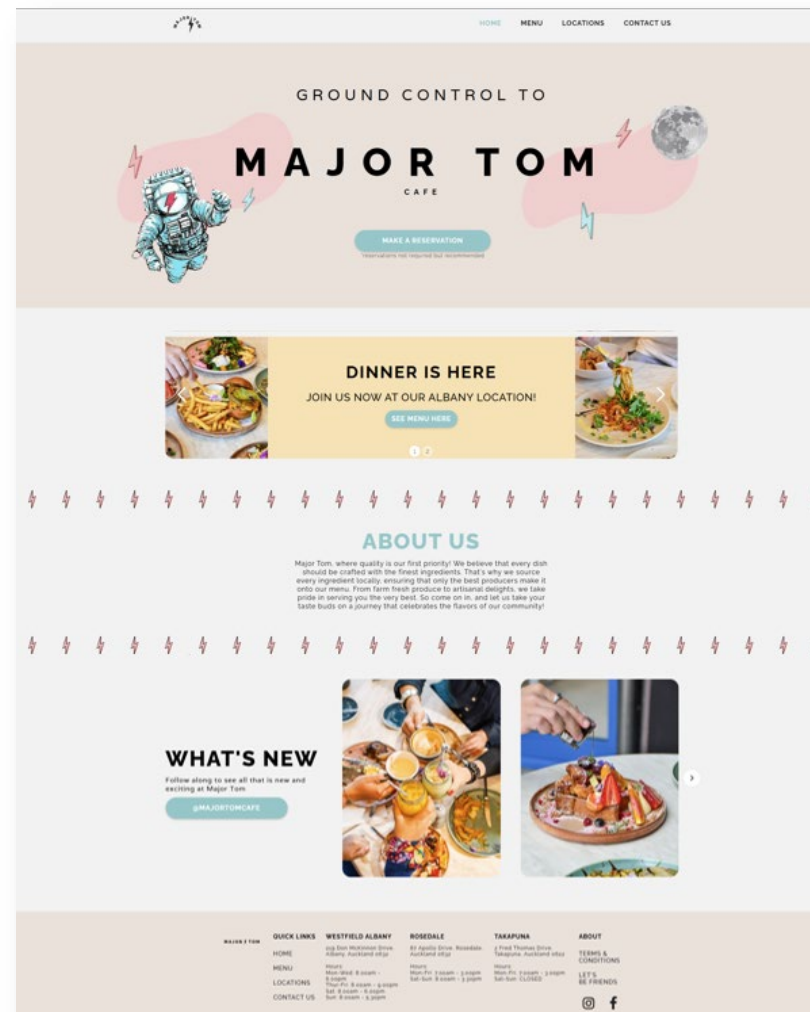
HOME MENU LOCATIONS CONTACT US

GROUND CONTROL TO

MAJOR TOM

CAFE

MAKE A RESERVATION

Reservations not required but recommended

DINNER IS HERE

JOIN US NOW AT OUR ALBANY LOCATION!

SEE MENU HERE

1 2

ABOUT US

Major Tom, where quality is our first priority! We believe that every dish should be crafted with the finest ingredients. That's why we source every ingredient locally, ensuring that only the best producers make it onto our menu. From farm fresh produce to artisanal delights, we take pride in serving you the very best. So come on in, and let us take your taste buds on a journey that celebrates the flavors of our community!

WHAT'S NEW

Follow along to see all that is new and exciting at Major Tom

@MAJORTOMCAFE

MAJOR TOM

QUICK LINKS
HOME
MENU
LOCATIONS
CONTACT US

WESTFIELD ALBANY
219 Don McKinnon Drive, Albany, Auckland 0632
Hours
Mon-Wed: 8:00am - 5:00pm
Thu-Fri: 8:00am - 9:00pm
Sat: 8:00am - 6:00pm
Sun: 8:00am - 5:30pm

ROSEDALE
81 Apollo Drive, Rosedale, Auckland 0632
Hours
Mon-Fri: 7:00am - 3:00pm
Sat-Sun: 8:00am - 3:30pm

TAKAPUNA
2 Fred Thomas Drive, Takapuna, Auckland 0622
Hours
Mon-Fri: 7:00am - 3:00pm
Sat-Sun: CLOSED

ABOUT
TERMS & CONDITIONS
LET'S BE FRIENDS